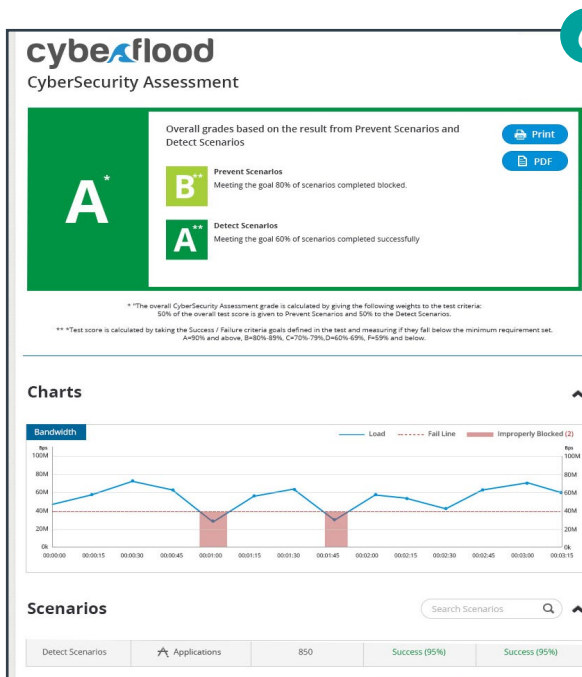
cyberflood
CyberSecurity Assessment

A*

Overall grades based on the result from Prevent Scenarios and Detect Scenarios

Print
PDF

B**
Prevent Scenarios
Meeting the goal 80% of scenarios completed blocked.

A**
Detect Scenarios
Meeting the goal 60% of scenarios completed successfully

* "The overall CyberSecurity Assessment grade is calculated by giving the following weights to the test criteria: 50% of the overall test score is given to Prevent Scenarios and 50% to the Detect Scenarios.

** *Test score is calculated by taking the Success / Failure criteria goals defined in the test and measuring if they fall below the minimum requirement set. A=90% and above, B=80%-89%, C=70%-79%,D=60%-69%, F=59% and below.

Charts

Bandwidth

Load
Fail Line
Improperly Blocked (2)

bps
100M
80M
60M
40M
20M
0k

bps
100M
80M
60M
40M
20M
0k

00:00:00 00:00:15 00:00:30 00:00:45 00:01:00 00:01:15 00:01:30 00:01:45 00:02:00 00:02:15 00:02:30 00:02:45 00:03:00 00:03:15

Scenarios

Search Scenarios

| Detect Scenarios | Applications | 850 | Success (95%) | Success (95%) |